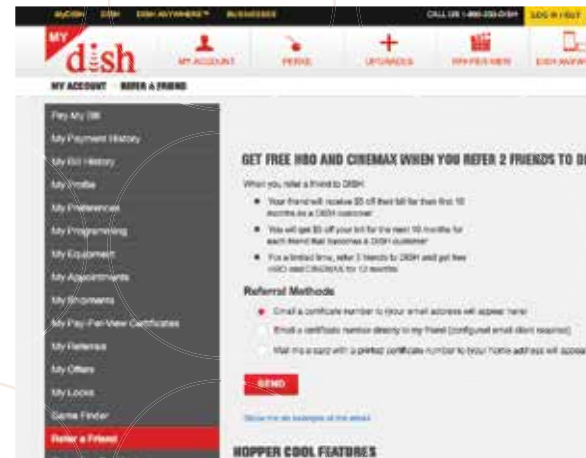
MyDISH DISH DISH ANYWHERE™ BUSINESSES CALL US 1-800-333-DISH LOG IN / OUT

MY dish MY ACCOUNT PERKS UPGRADES WHAT'S NEW DISH ANYWHERE

MY ACCOUNT REFER A FRIEND

Pay My Bill
My Payment History
My Bill History
My Profile
My Preferences
My Programming
My Equipment
My Appointments
My Shipments
My Pay-Per-View Certificates
My Referrals
My Offers
My Locks
Game Finder
Refer a Friend

GET FREE HBO AND CINEMAX WHEN YOU REFER 2 FRIENDS TO DI

When you refer a friend to DISH:

• Your friend will receive $5 off their bill for their first 10 months as a DISH customer
• You will get $5 off your bill for the next 10 months for each friend that becomes a DISH customer
• For a limited time, refer 2 friends to DISH and get free HBO and CINEMAX for 12 months

Referral Methods

Email a certificate number to (your email address will appear here)
Email a certificate number directly to my friend (configured email client required)
Mail me a card with a printed certificate number to (your home address will appea

SEND

Show me an example of the email

HOPPER COOL FEATURES